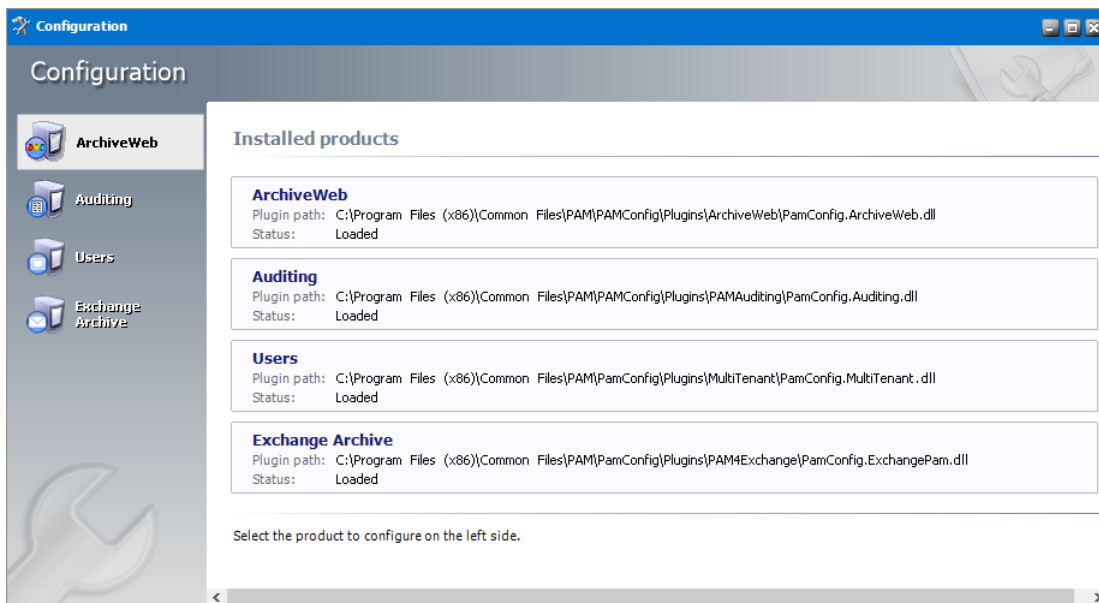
Configuration

Configuration

ArchiveWeb

Auditing

Users

Exchange Archive

Installed products

ArchiveWeb
Plugin path: C:\Program Files (x86)\Common Files\PAM\PAMConfig\Plugins\ArchiveWeb\PamConfig.ArchiveWeb.dll
Status: Loaded

Auditing
Plugin path: C:\Program Files (x86)\Common Files\PAM\PAMConfig\Plugins\PAMAuditing\PamConfig.Auditing.dll
Status: Loaded

Users
Plugin path: C:\Program Files (x86)\Common Files\PAM\PamConfig\Plugins\MultiTenant\PamConfig.MultiTenant.dll
Status: Loaded

Exchange Archive
Plugin path: C:\Program Files (x86)\Common Files\PAM\PamConfig\Plugins\PAM4Exchange\PamConfig.ExchangePam.dll
Status: Loaded

Select the product to configure on the left side.